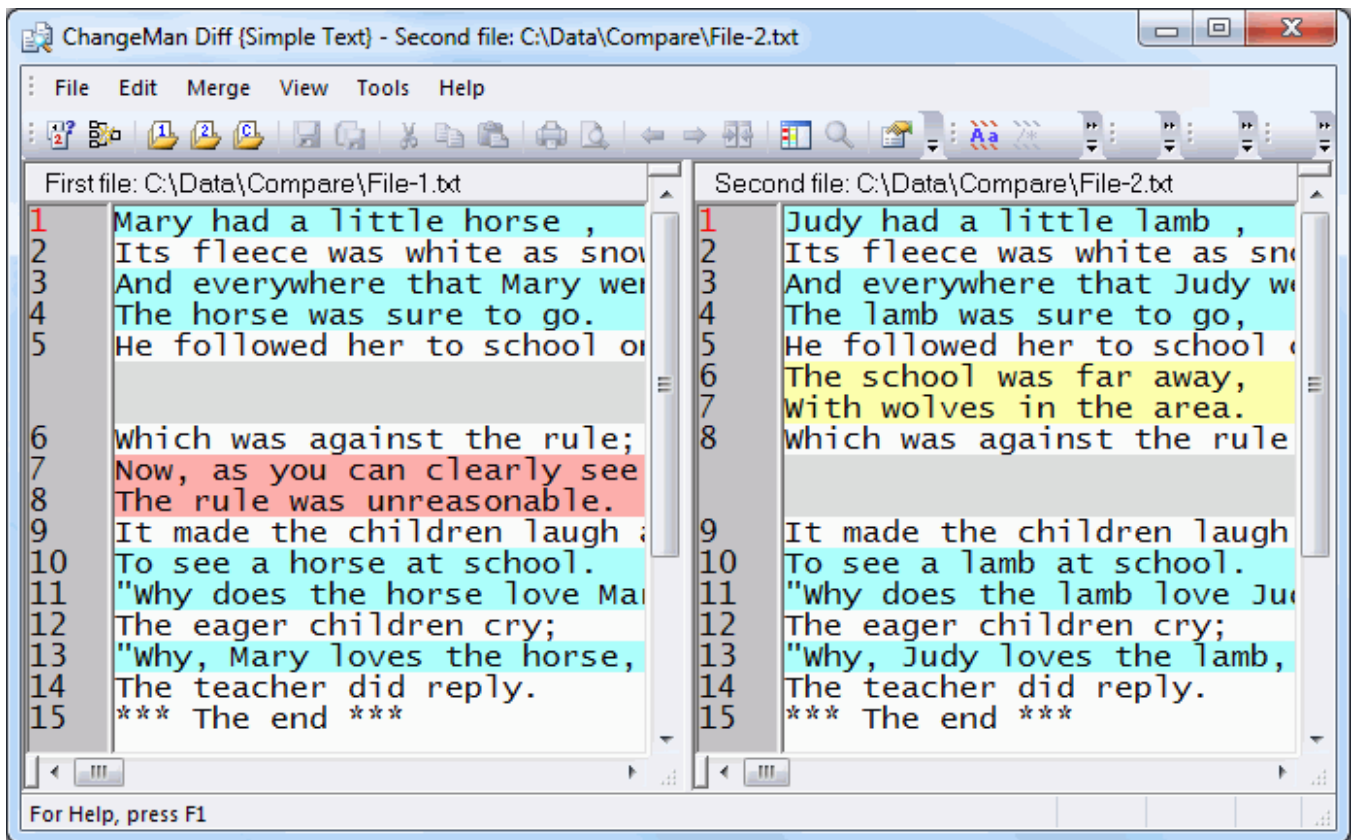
ChangeMan Diff {Simple Text} - Second file: C:\Data\Compare\File-2.txt

File Edit Merge View Tools Help

First file: C:\Data\Compare\File-1.txt

1 Mary had a little horse ,
2 Its fleece was white as snow
3 And everywhere that Mary wen
4 The horse was sure to go.
5 He followed her to school on
6 Which was against the rule;
7 Now, as you can clearly see
8 The rule was unreasonable.
9 It made the children laugh a
10 To see a horse at school.
11 "Why does the horse love Ma
12 The eager children cry;
13 "Why, Mary loves the horse,
14 The teacher did reply.
15 *** The end ***

Second file: C:\Data\Compare\File-2.txt

1 Judy had a little lamb ,
2 Its fleece was white as sn
3 And everywhere that Judy w
4 The lamb was sure to go,
5 He followed her to school
6 The school was far away,
7 With wolves in the area.
8 Which was against the rule
9 It made the children laugh
10 To see a lamb at school.
11 "Why does the lamb love Ju
12 The eager children cry;
13 "Why, Judy loves the lamb,
14 The teacher did reply.
15 *** The end ***

For Help, press F1